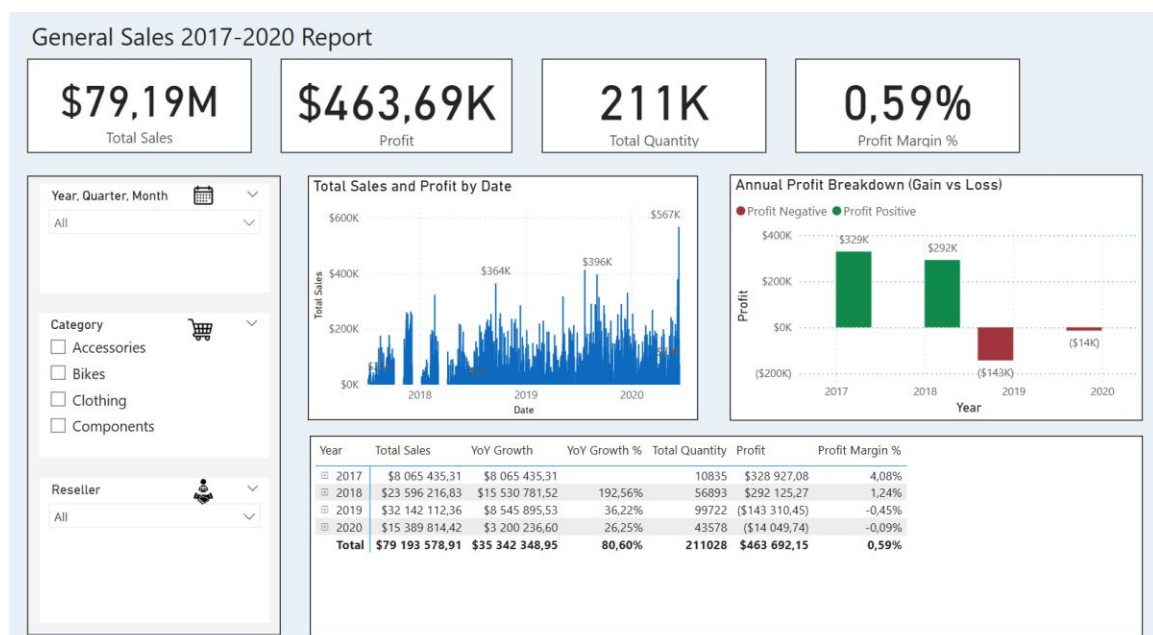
General Sales 2017-2020 Report

$79,19M
Total Sales

$463,69K
Profit

211K
Total Quantity

0,59%
Profit Margin %

Year, Quarter, Month
All

Category
Accessories
Bikes
Clothing
Components

Reseller
All

Total Sales and Profit by Date
$600K
$400K
$200K
$0K
Total Sales
$567K
$364K
$396K
2018
2019
2020
Date

Annual Profit Breakdown (Gain vs Loss)
Profit Negative Profit Positive
$400K
$200K
$0K
($200K)
Profit
$329K
$292K
($143K)
($14K)
2017
2018
2019
2020
Year

| Year | Total Sales | YoY Growth | YoY Growth % | Total Quantity | Profit | Profit Margin % |
|---|---|---|---|---|---|---|
| ⊞ 2017 | $8 065 435,31 | $8 065 435,31 | | 10835 | $328 927,08 | 4,08% |
| ⊞ 2018 | $23 596 216,83 | $15 530 781,52 | 192,56% | 56893 | $292 125,27 | 1,24% |
| ⊞ 2019 | $32 142 112,36 | $8 545 895,53 | 36,22% | 99722 | ($143 310,45) | -0,45% |
| ⊞ 2020 | $15 389 814,42 | $3 200 236,60 | 26,25% | 43578 | ($14 049,74) | -0,09% |
| Total | $79 193 578,91 | $35 342 348,95 | 80,60% | 211028 | $463 692,15 | 0,59% |